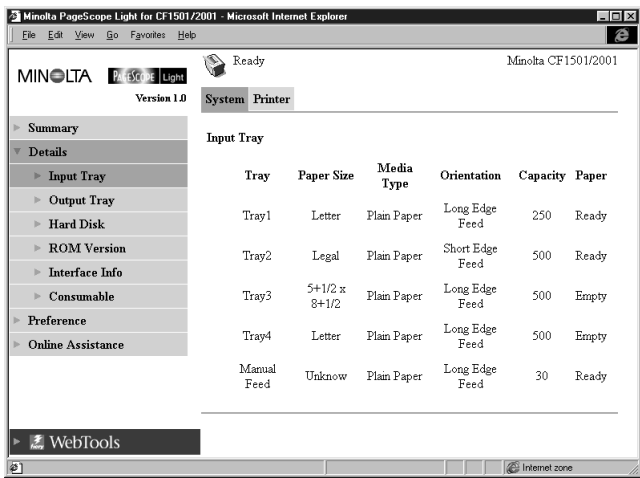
Minolta PageScope Light for CF1501/2001 - Microsoft Internet Explorer

File Edit View Go Favorites Help

MINOLTA PAGESCOPE Light
Version 1.0

Ready

Minolta CF1501/2001

System Printer

Summary
Details
Input Tray
Output Tray
Hard Disk
ROM Version
Interface Info
Consumable
Preference
Online Assistance

Input Tray

| Tray | Paper Size | Media Type | Orientation | Capacity | Paper |
|---|---|---|---|---|---|
| Tray1 | Letter | Plain Paper | Long Edge Feed | 250 | Ready |
| Tray2 | Legal | Plain Paper | Short Edge Feed | 500 | Ready |
| Tray3 | 5+1/2 x 8+1/2 | Plain Paper | Long Edge Feed | 500 | Empty |
| Tray4 | Letter | Plain Paper | Long Edge Feed | 500 | Empty |
| Manual Feed | Unknow | Plain Paper | Long Edge Feed | 30 | Ready |

WebTools

Internet zone